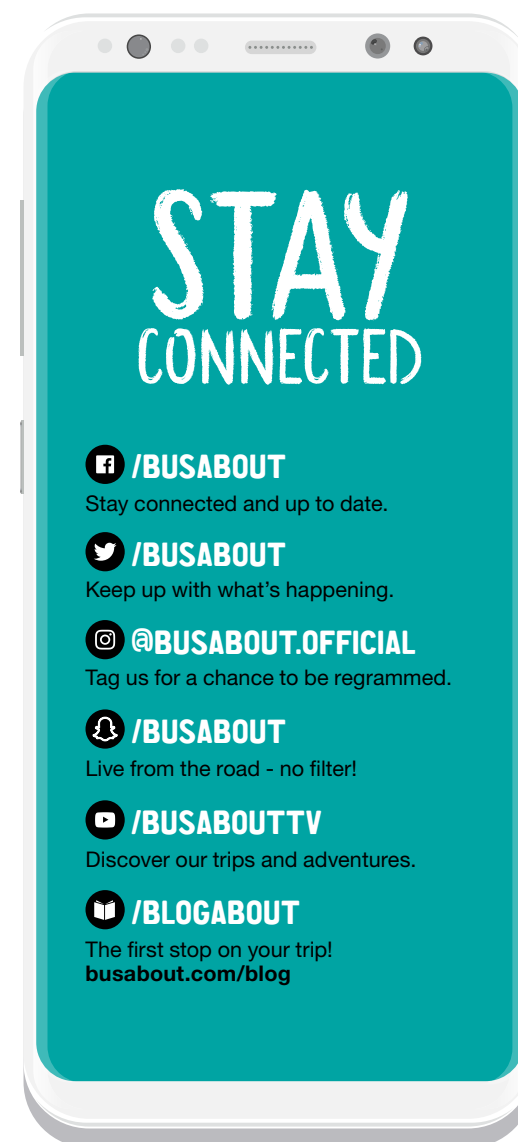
STAY
CONNECTED

/BUSABOUT
Stay connected and up to date.

/BUSABOUT
Keep up with what's happening.

@BUSABOUT.OFFICIAL
Tag us for a chance to be regrammed.

/BUSABOUT
Live from the road - no filter!

/BUSABOUTTV
Discover our trips and adventures.

/BLOGABOUT
The first stop on your trip!
**busabout.com/blog**